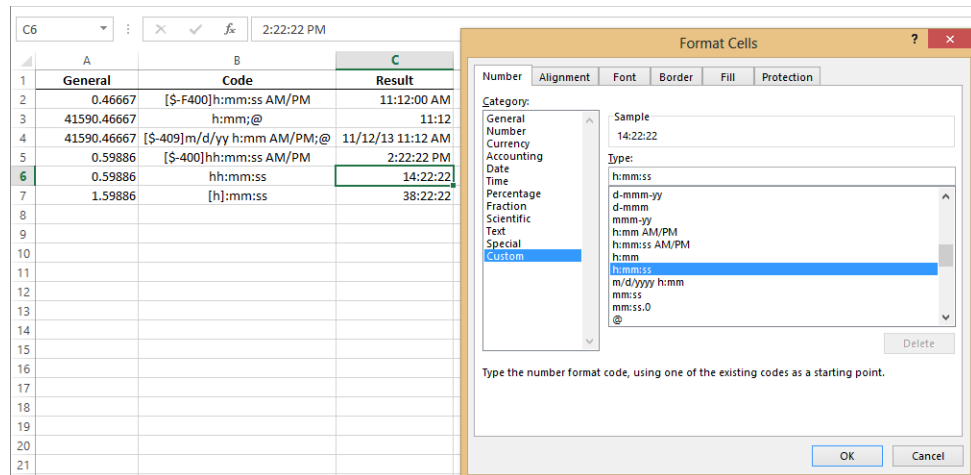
C6 | 2:22:22 PM

| | A | B | C |
|---|---|---|---|
| 1 | General | Code | Result |
| 2 | 0.46667 | [$-F400]h:mm:ss AM/PM | 11:12:00 AM |
| 3 | 41590.46667 | h:mm;@ | 11:12 |
| 4 | 41590.46667 | [$-409]m/d/yy h:mm AM/PM;@ | 11/12/13 11:12 AM |
| 5 | 0.59886 | [$-400]hh:mm:ss AM/PM | 2:22:22 PM |
| 6 | 0.59886 | hh:mm:ss | 14:22:22 |
| 7 | 1.59886 | [h]:mm:ss | 38:22:22 |
| 8 | | | |
| 9 | | | |
| 10 | | | |
| 11 | | | |
| 12 | | | |
| 13 | | | |
| 14 | | | |
| 15 | | | |
| 16 | | | |
| 17 | | | |
| 18 | | | |
| 19 | | | |
| 20 | | | |
| 21 | | | |

Format Cells ? ×

Number Alignment Font Border Fill Protection

Category:
General
Number
Currency
Accounting
Date
Time
Percentage
Fraction
Scientific
Text
Special
Custom

Sample
14:22:22

Type:
h:mm:ss

d-mmm-yy
d-mmm
mmm-yy
h:mm AM/PM
h:mm:ss AM/PM
h:mm
h:mm:ss
m/d/yyyy h:mm
mm:ss
mm:ss.0
@

Delete

Type the number format code, using one of the existing codes as a starting point.

OK Cancel